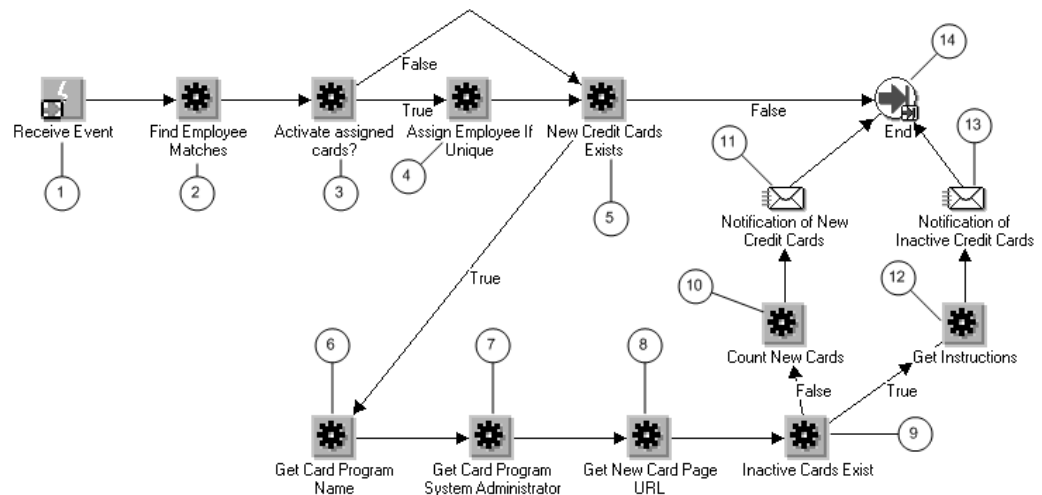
Receive Event
1
Find Employee Matches
2
Activate assigned cards?
3
False
True
Assign Employee If Unique
4
New Credit Cards Exists
5
False
End
14
11
Notification of New Credit Cards
13
Notification of Inactive Credit Cards
True
10
Count New Cards
12
Get Instructions
6
7
8
False
True
Get Card Program Name
Get Card Program System Administrator
Get New Card Page URL
Inactive Cards Exist
9